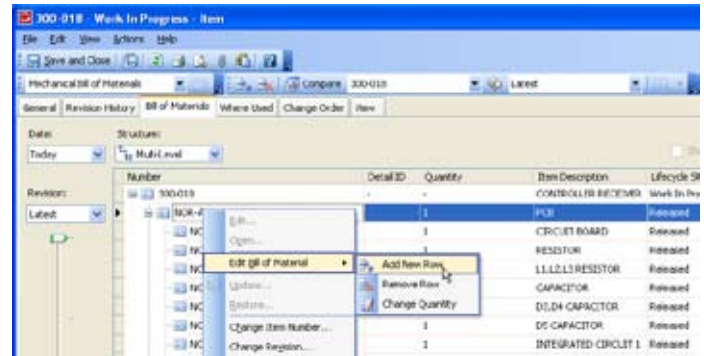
300-018 - Work In Progress - Item

File Edit View Actions Help

Save and Close

Mechanical Bill of Materials | Compare 300-018 | Latest

General | Revision History | Bill of Materials | Where Used | Change Order | Item

Date: Today

Structure: Multi-Level

Revision: Latest

| Number | Detail ID | Quantity | Item Description | Lifecycle St |
|---|---|---|---|---|
| 300-018 | - | - | CONTROLLER RECEIVER | Work In Pro |
| NOR-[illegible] | | 1 | PCB | Released |
| NC | | 1 | CIRCUIT BOARD | Released |
| NC | | 1 | RESISTOR | Released |
| NC | | 1 | L1,L2,L3 RESISTOR | Released |
| NC | | 1 | CAPACITOR | Released |
| NC | | 1 | D1,D4 CAPACITOR | Released |
| NC | | 1 | D5 CAPACITOR | Released |
| NC | | 1 | INTEGRATED CIRCUIT 1 | Released |

Edit...
Open...
Edit Bill of Material
Update...
Restore...
Change Item Number...
Change Revision...

Add New Row
Remove Row
Change Quantity